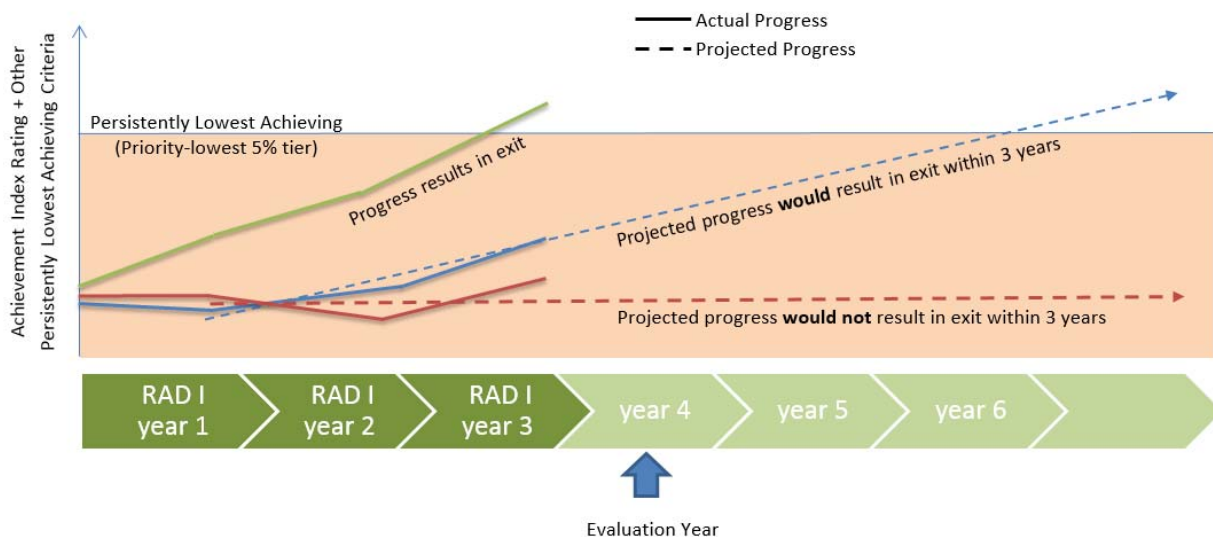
Actual Progress
Projected Progress

Achievement Index Rating + Other Persistently Lowest Achieving Criteria

Persistently Lowest Achieving (Priority-lowest 5% tier)

Progress results in exit

Projected progress **would** result in exit within 3 years

Projected progress **would not** result in exit within 3 years

RAD I year 1
RAD I year 2
RAD I year 3
year 4
year 5
year 6

Evaluation Year